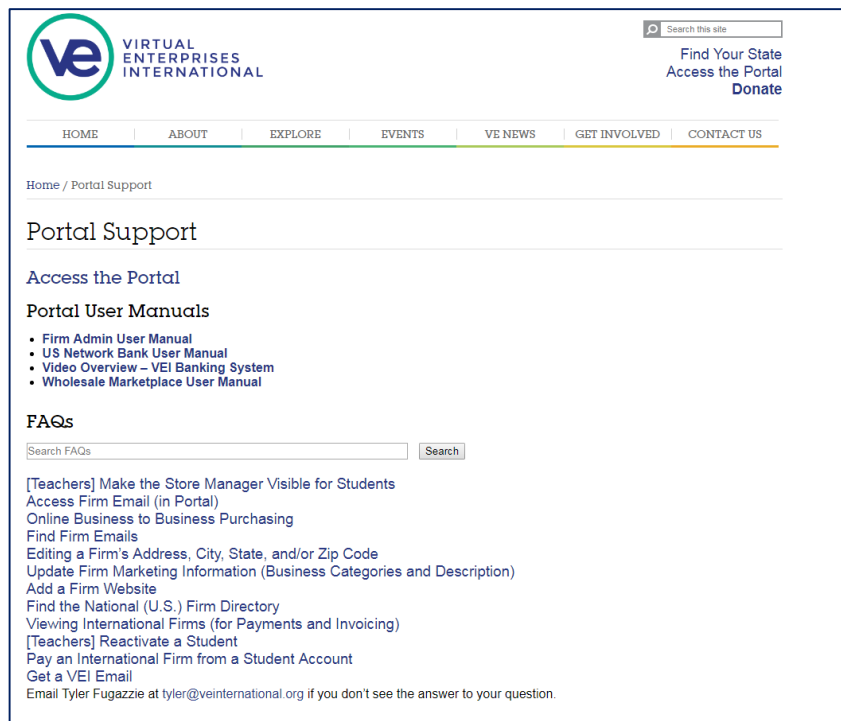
ve VIRTUAL ENTERPRISES INTERNATIONAL

Search this site

Find Your State
Access the Portal
Donate

HOME | ABOUT | EXPLORE | EVENTS | VE NEWS | GET INVOLVED | CONTACT US

Home / Portal Support

Portal Support

Access the Portal

Portal User Manuals

- Firm Admin User Manual
- US Network Bank User Manual
- Video Overview – VEI Banking System
- Wholesale Marketplace User Manual

FAQs

Search FAQs
Search

[Teachers] Make the Store Manager Visible for Students
Access Firm Email (in Portal)
Online Business to Business Purchasing
Find Firm Emails
Editing a Firm's Address, City, State, and/or Zip Code
Update Firm Marketing Information (Business Categories and Description)
Add a Firm Website
Find the National (U.S.) Firm Directory
Viewing International Firms (for Payments and Invoicing)
[Teachers] Reactivate a Student
Pay an International Firm from a Student Account
Get a VEI Email
Email Tyler Fugazzie at tyler@veinternational.org if you don't see the answer to your question.